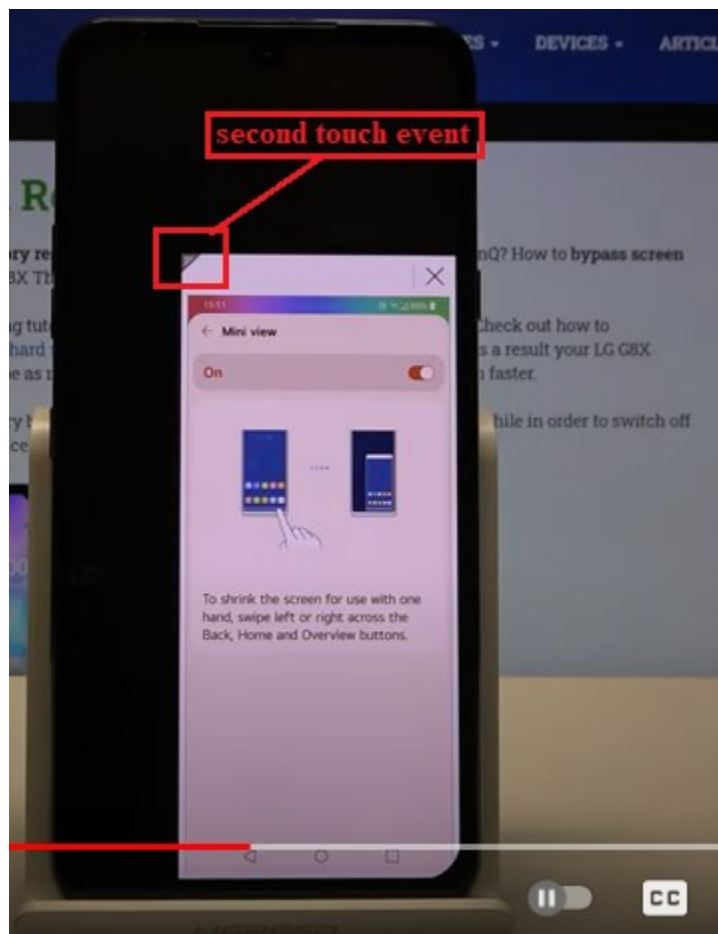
ES ▾ DEVICES ▾ ARTICL

second touch event

R

ry re

8X Th

g tut

hard

e as

ry

ce

nQ? How to bypass screen

Check out how to

s a result your LG G8X

n faster.

hile in order to switch off

15:51

Mini view

On

To shrink the screen for use with one hand, swipe left or right across the Back, Home and Overview buttons.

CC